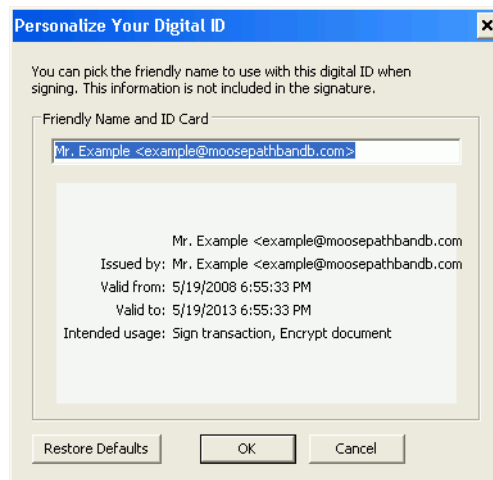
Personalize Your Digital ID

×

You can pick the friendly name to use with this digital ID when signing. This information is not included in the signature.

Friendly Name and ID Card

Mr. Example <example@moosepathbandb.com>

Mr. Example <example@moosepathbandb.com

Issued by: Mr. Example <example@moosepathbandb.com

Valid from: 5/19/2008 6:55:33 PM

Valid to: 5/19/2013 6:55:33 PM

Intended usage: Sign transaction, Encrypt document

Restore Defaults

OK

Cancel